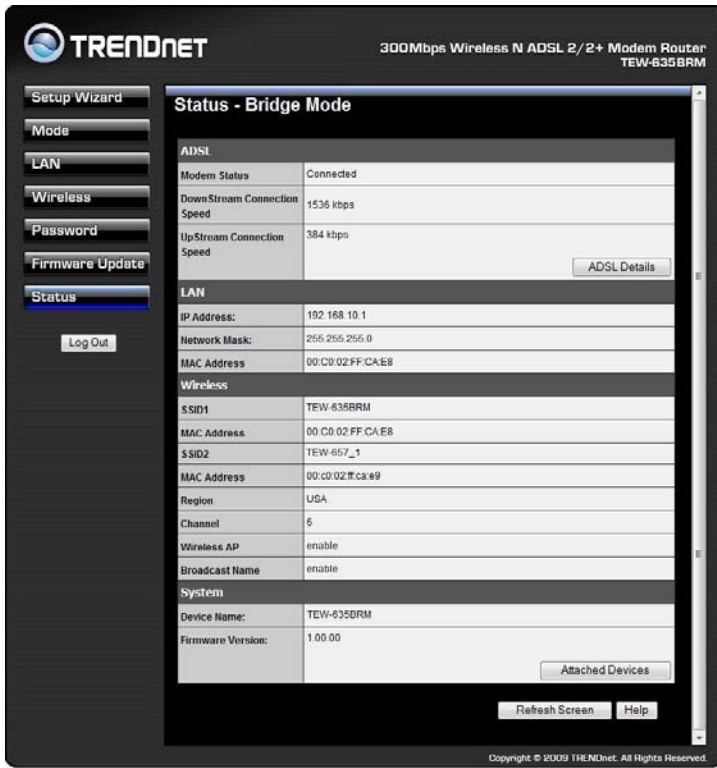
TRENDNET

300Mbps Wireless N ADSL 2/2+ Modem Router
TEW-635BRM

Setup Wizard
Mode
LAN
Wireless
Password
Firmware Update
Status

Log Out

Status - Bridge Mode

| ADSL | |
|---|---|
| Modem Status | Connected |
| DownStream Connection Speed | 1536 kbps |
| UpStream Connection Speed | 384 kbps |
| | ADSL Details |
| LAN | |
| IP Address: | 192.168.10.1 |
| Network Mask: | 255.255.255.0 |
| MAC Address | 00:C0:02:FF:CA:E8 |
| Wireless | |
| SSID1 | TEW-635BRM |
| MAC Address | 00:C0:02:FF:CA:E8 |
| SSID2 | TEW-657_1 |
| MAC Address | 00:c0:02:ff:ca:e9 |
| Region | USA |
| Channel | 6 |
| Wireless AP | enable |
| Broadcast Name | enable |
| System | |
| Device Name: | TEW-635BRM |
| Firmware Version: | 1.00.00 |
| | Attached Devices |

Refresh Screen
Help

Copyright © 2009 TRENDnet. All Rights Reserved.